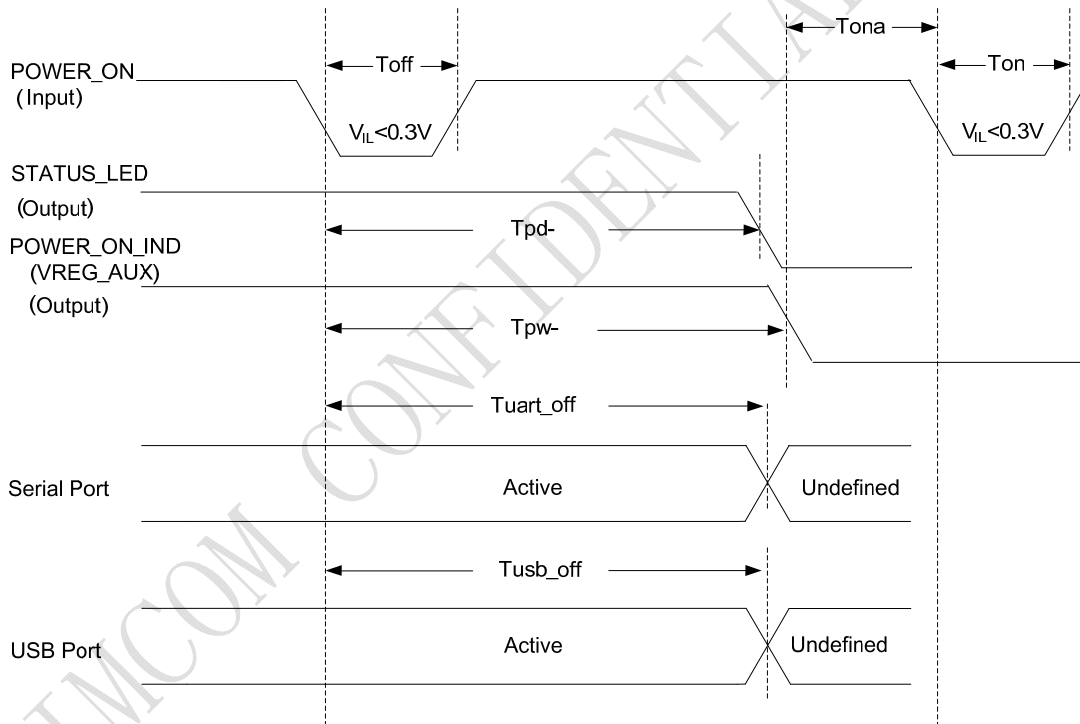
Tona

POWER_ON
(Input)

Toff

Ton

$V_{IL}$<0.3V

$V_{IL}$<0.3V

STATUS_LED
(Output)

Tpd-

POWER_ON_IND
(VREG_AUX)
(Output)

Tpw-

Tuart_off

Serial Port

Active

Undefined

Tusb_off

USB Port

Active

Undefined

SIMCOM CONFIDENTIAL